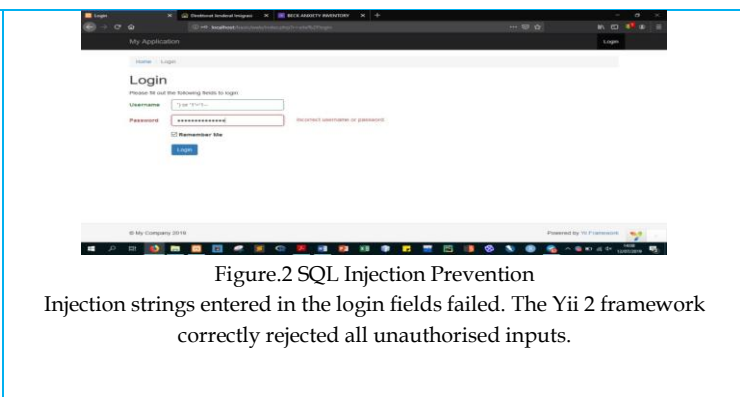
Login | Direktorat Jenderal Imigrasi | BECK ANXIETY INVENTORY

localhost/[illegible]

My Application

Login

Home / Login

Login

Please fill out the following fields to login:

Username ') or '1'='1'--

Password ••••••••••••••• Incorrect username or password.

☑ Remember Me

Login

© My Company 2019

Powered by Yii Framework

Figure.2 SQL Injection Prevention

Injection strings entered in the login fields failed. The Yii 2 framework correctly rejected all unauthorised inputs.